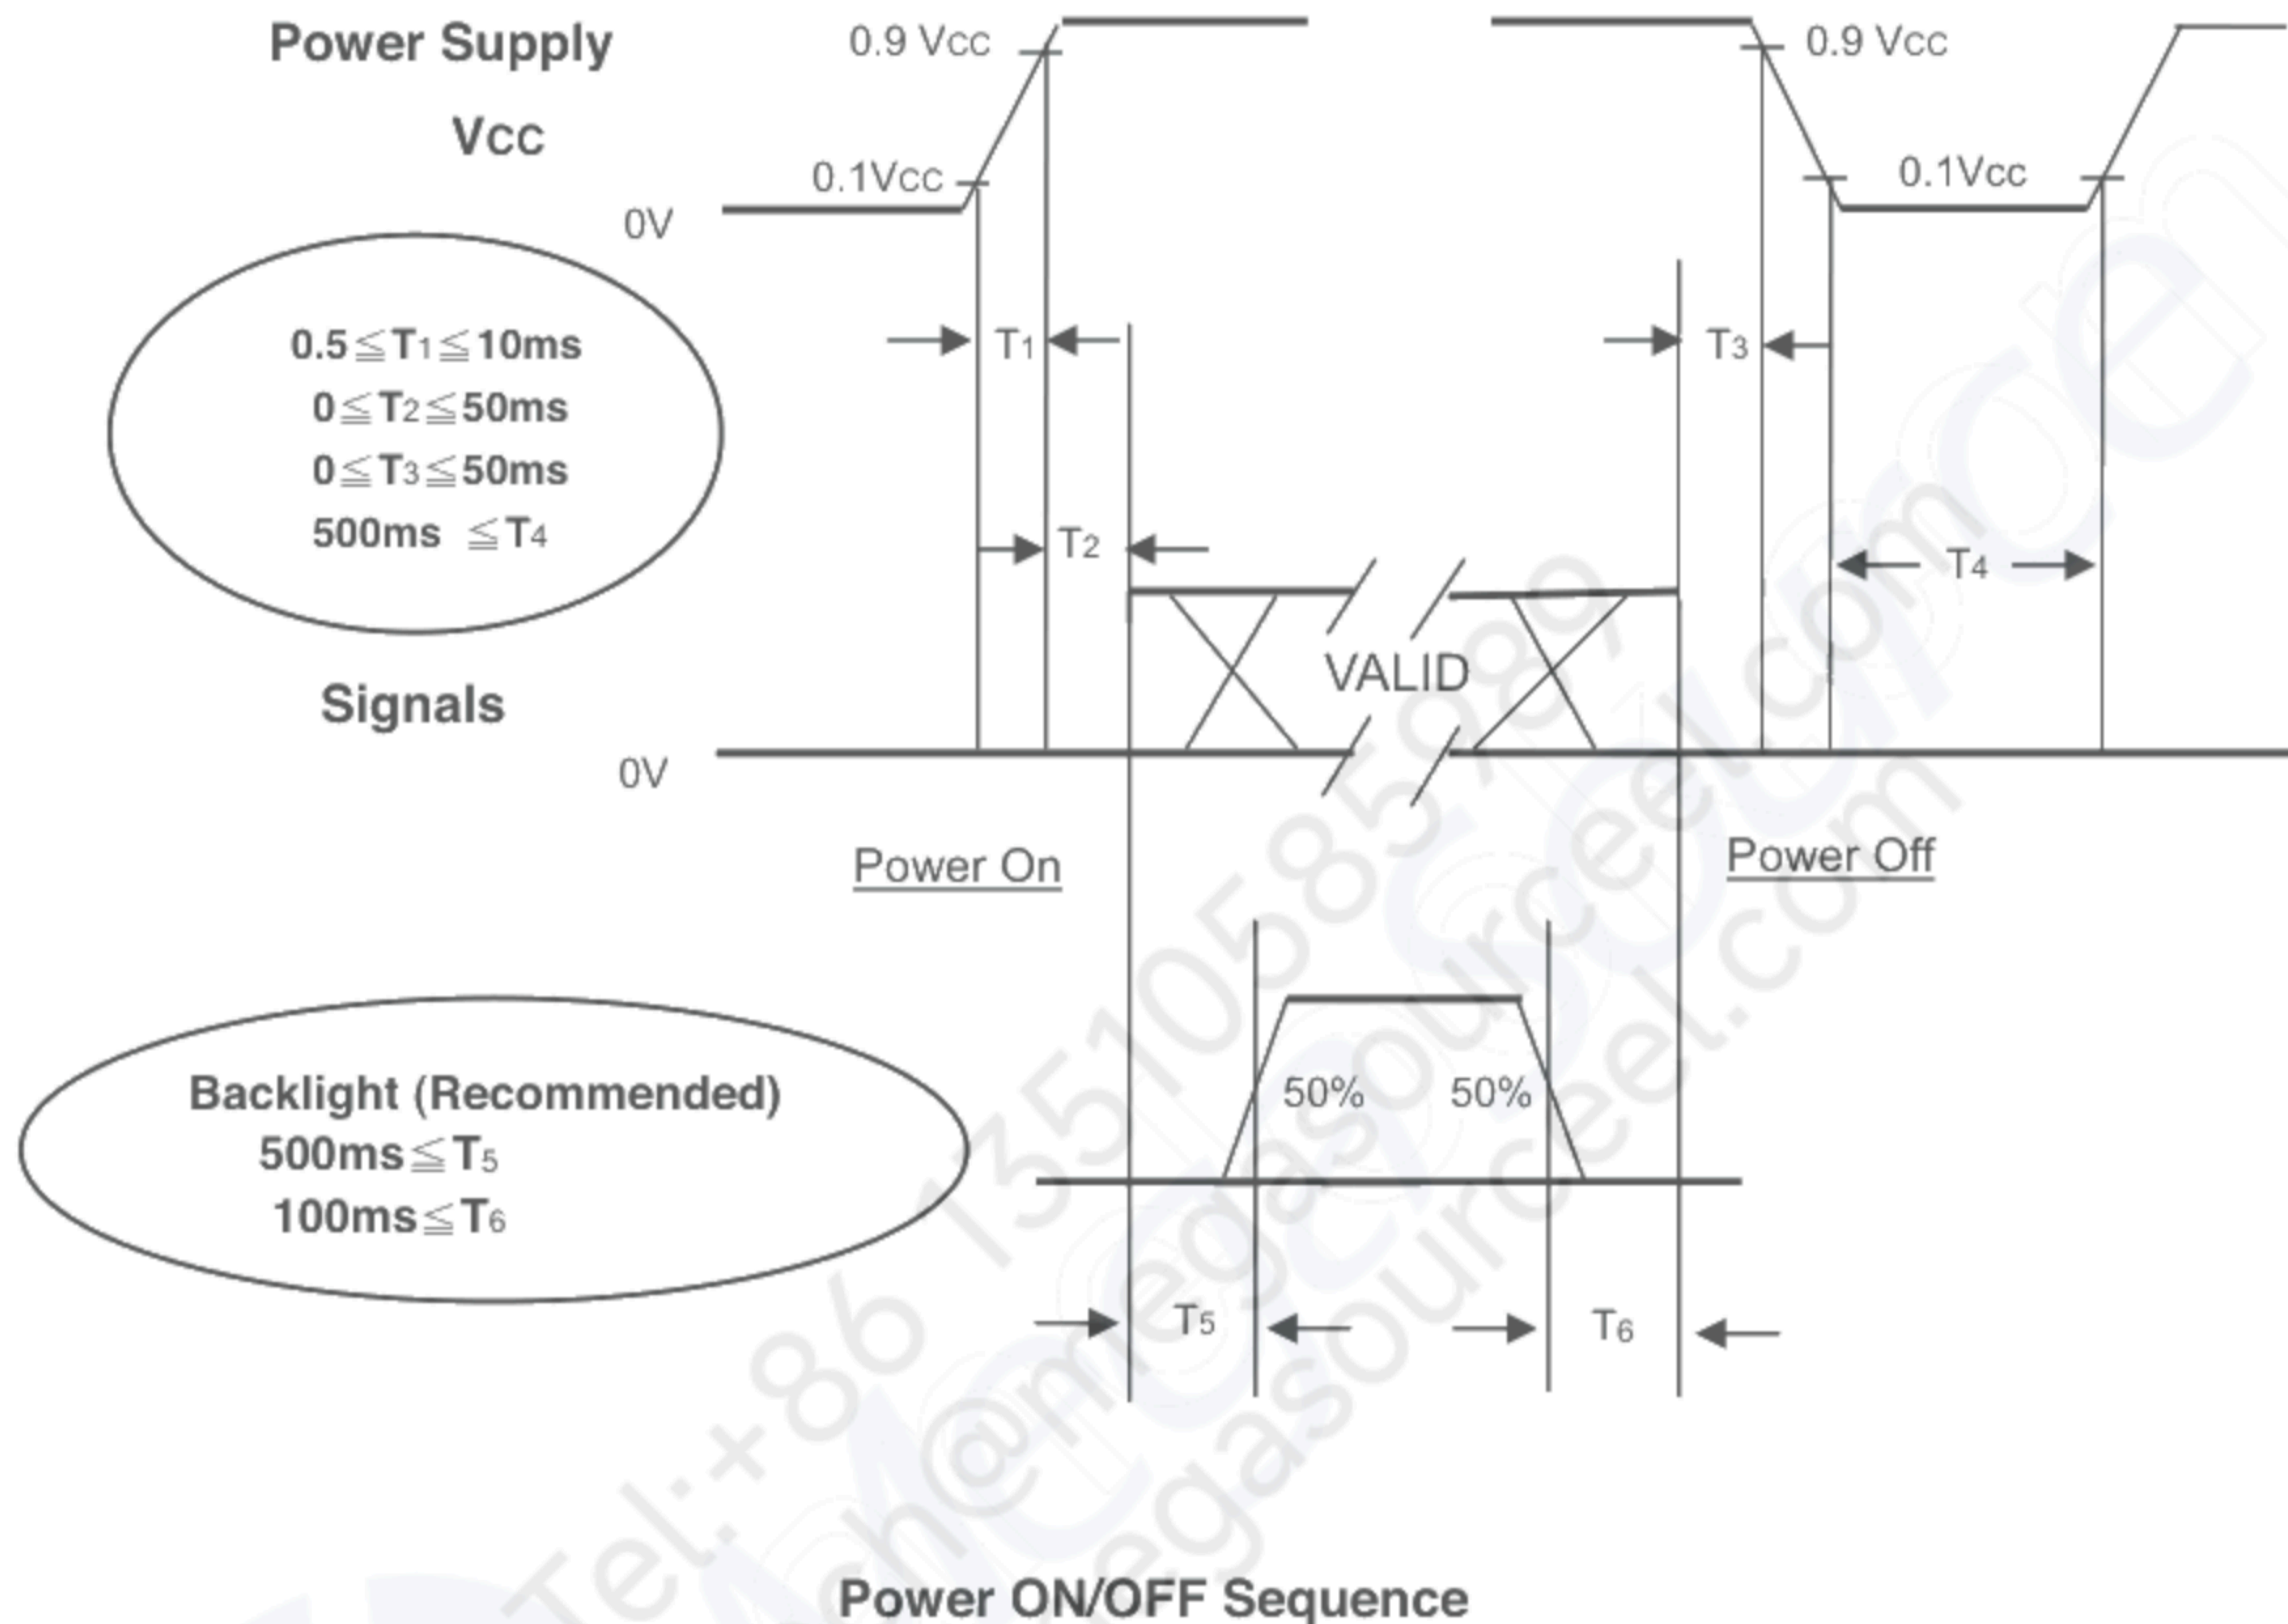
Power Supply

Vcc

0.9 Vcc

0.1Vcc

0V

0.9 Vcc

0.1Vcc

$0.5 \leqq T_1 \leqq 10ms$
$0 \leqq T_2 \leqq 50ms$
$0 \leqq T_3 \leqq 50ms$
$500ms \leqq T_4$

$T_1$

$T_3$

$T_2$

$T_4$

Signals

VALID

0V

Power On

Power Off

Backlight (Recommended)
$500ms \leqq T_5$
$100ms \leqq T_6$

50%

50%

$T_5$

$T_6$

Tel:+86 13510585980
ch@megasourceel.com
megasourceel.com

Power ON/OFF Sequence